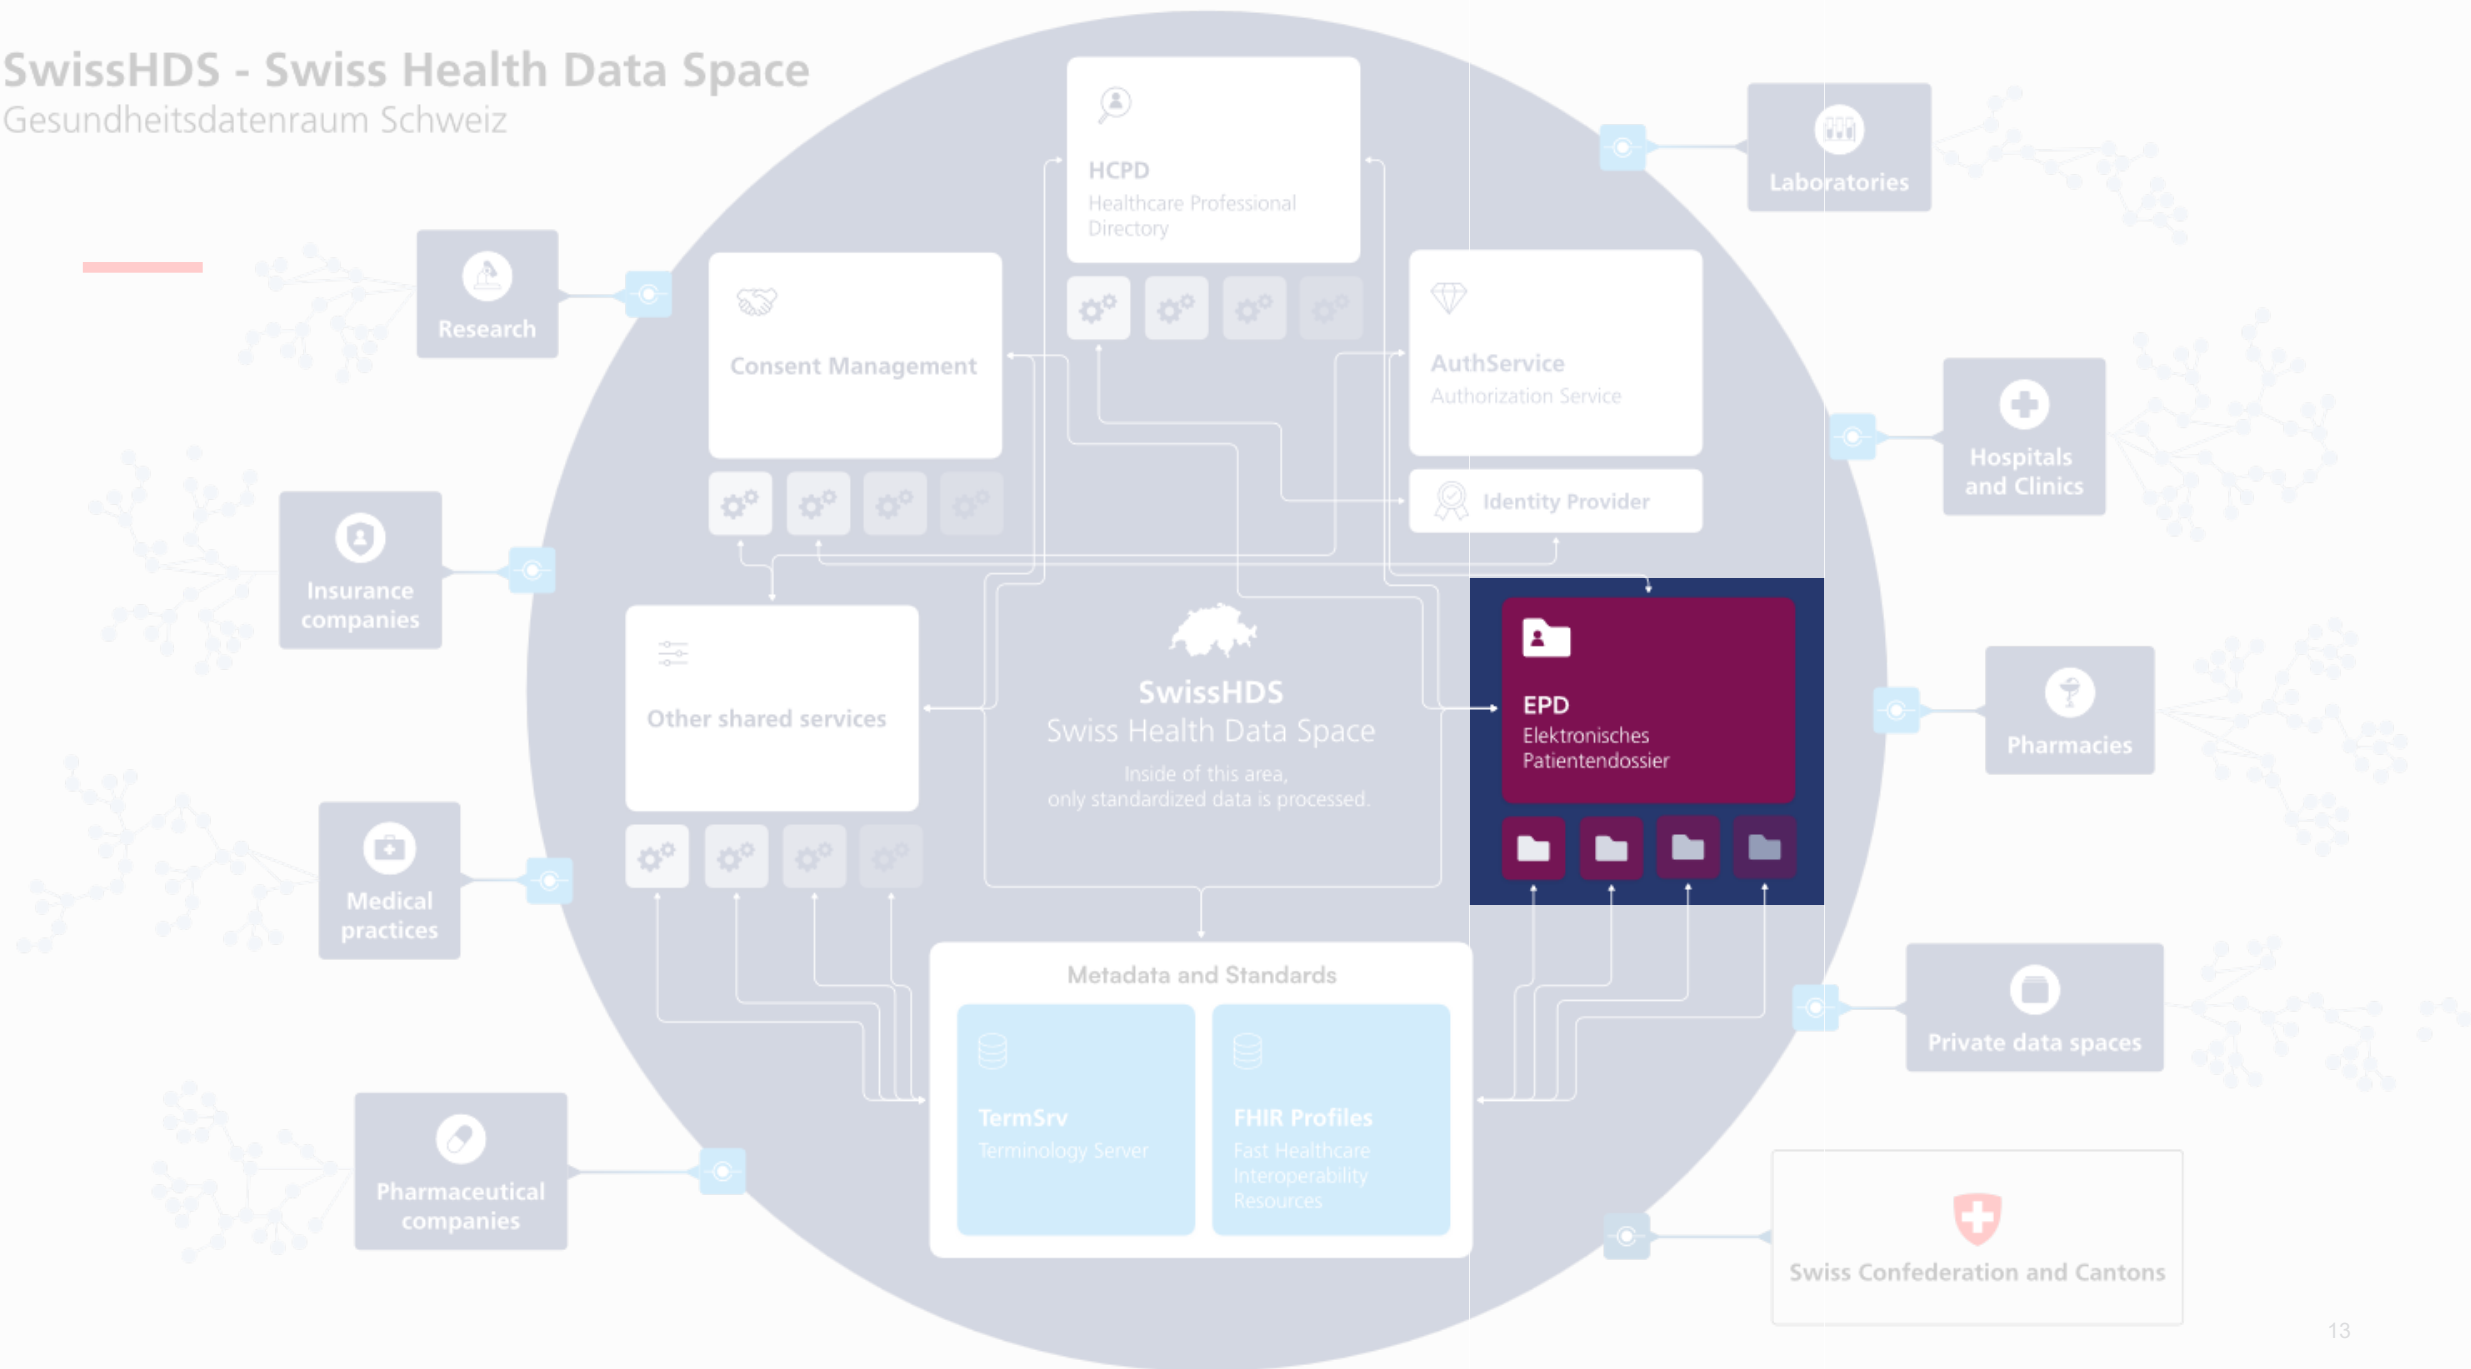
SwissHDS - Swiss Health Data Space
Gesundheitsdatenraum Schweiz

Research

Insurance companies

Medical practices

Pharmaceutical companies

HCPD
Healthcare Professional Directory

Consent Management

AuthService
Authorization Service

Identity Provider

Other shared services

SwissHDS
Swiss Health Data Space
Inside of this area, only standardized data is processed.

EPD
Elektronisches Patientendossier

Metadata and Standards

TermSrv
Terminology Server

FHIR Profiles
Fast Healthcare Interoperability Resources

Laboratories

Hospitals and Clinics

Pharmacies

Private data spaces

Swiss Confederation and Cantons

13